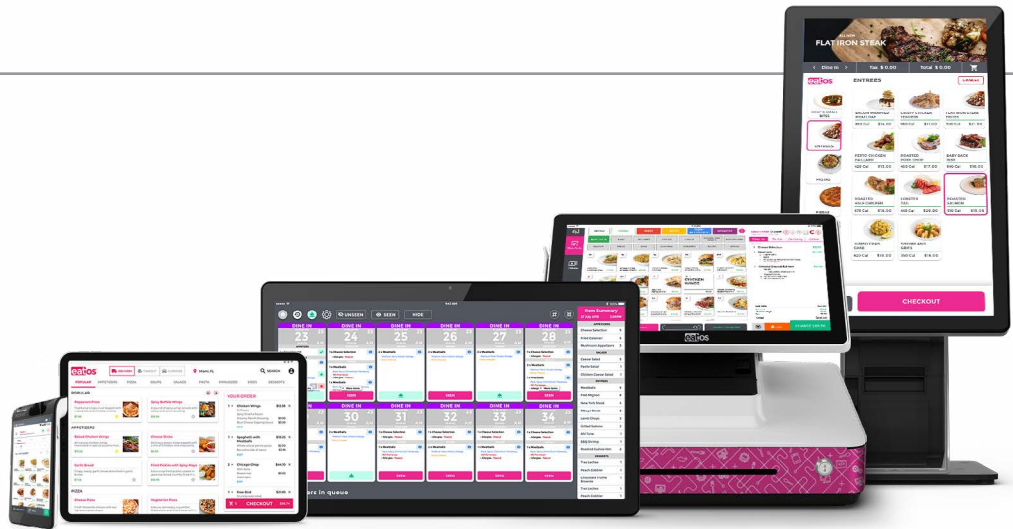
FLAT IRON STEAK

Dine in

Tax $ 0.00

Total $ 0.00

eatos

ENTREES

CHECKOUT

eatos

UNSEEN

SEEN

HIDE

DINE IN

23

DINE IN

24

DINE IN

25

DINE IN

26

DINE IN

27

DINE IN

28

30

31

32

33

34

Item Summary

DONE

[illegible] in queue

eatos

POPULAR

APPETIZERS

PIZZA

SOUPS

SALADS

PASTA

BURGERS

SIDES

DESSERTS

SEARCH

YOUR ORDER

Chicken Wings

Spaghetti with Meatballs

Chicken Wings

Caesar Salad

Pepperoni Pizza

Spicy Buffalo Wings

Baked Chicken Strips

Cheese Sticks

Garlic Bread

Fried Pickles with Spicy Mayo

Cheese Pizza

Vegetarian Pizza

PIZZA

APPETIZERS

CHECKOUT